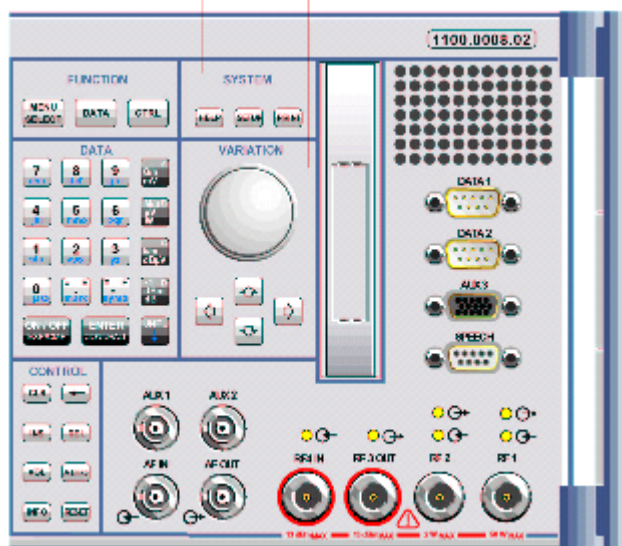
1100.0008.02

FUNCTION

MENU SELECT

DATA

CTRL

SYSTEM

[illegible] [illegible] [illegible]

DATA

7

8

9

4

5

6

1

2

3

0

ON/OFF

ENTER

VARIATION

DATA 1

DATA 2

AUX 3

SPEECH

CONTROL

AUX 1

AUX 2

AF IN

AF OUT

RF IN

RF 3 OUT

RF 2

RF 1

INFO